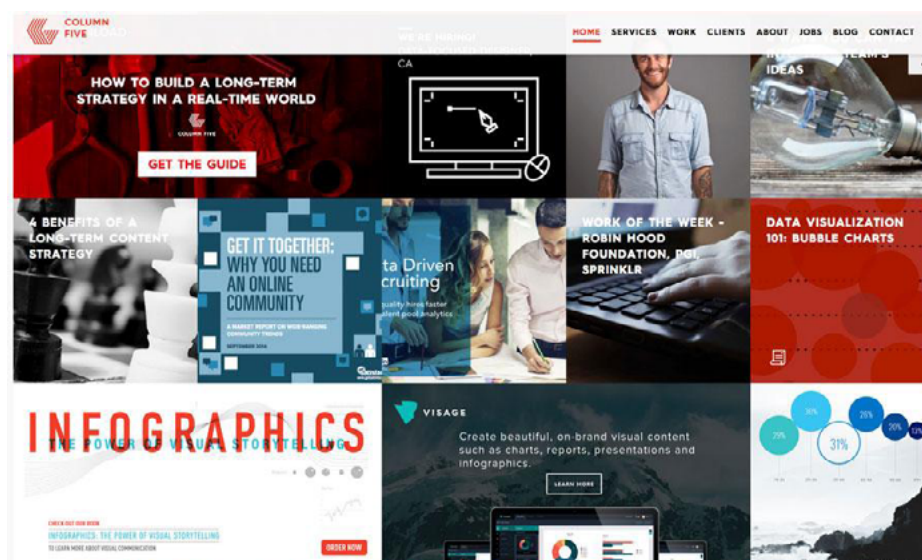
COLUMN FIVE

HOME SERVICES WORK CLIENTS ABOUT JOBS BLOG CONTACT

HOW TO BUILD A LONG-TERM STRATEGY IN A REAL-TIME WORLD

COLUMN FIVE

GET THE GUIDE

WE'RE HIRING! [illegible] CA

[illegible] IDEAS

4 BENEFITS OF A LONG-TERM CONTENT STRATEGY

GET IT TOGETHER: WHY YOU NEED AN ONLINE COMMUNITY

A MARKET REPORT ON WIDE-RANGING COMMUNITY TRENDS

SEPTEMBER 2014

ta Driven cruiting

quality hires faster alent pool analytics

WORK OF THE WEEK - ROBIN HOOD FOUNDATION, PGI, SPRINKLR

DATA VISUALIZATION 101: BUBBLE CHARTS

INFOGRAPHICS

THE POWER OF VISUAL STORYTELLING

CHECK OUT OUR BOOK

INFOGRAPHICS: THE POWER OF VISUAL STORYTELLING

TO LEARN MORE ABOUT VISUAL COMMUNICATION

ORDER NOW

VISAGE

Create beautiful, on-brand visual content such as charts, reports, presentations and infographics.

LEARN MORE

30%

29%

26%

31%

13%